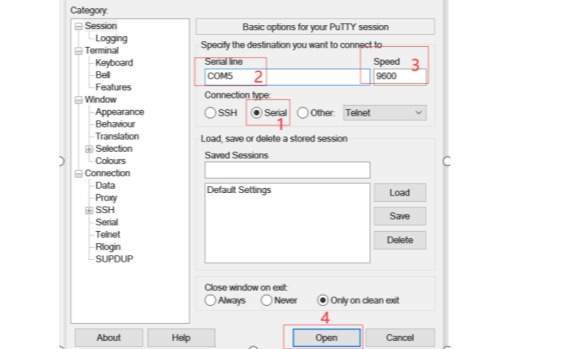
Category:
Session
Logging
Terminal
Keyboard
Bell
Features
Window
Appearance
Behaviour
Translation
Selection
Colours
Connection
Data
Proxy
SSH
Serial
Telnet
Rlogin
SUPDUP

Basic options for your PuTTY session
Specify the destination you want to connect to
Serial line
COM5
2
Speed
9600
3
Connection type:
SSH
Serial
1
Other:
Telnet
Load, save or delete a stored session
Saved Sessions
Default Settings
Load
Save
Delete
Close window on exit:
Always
Never
Only on clean exit
About
Help
4
Open
Cancel